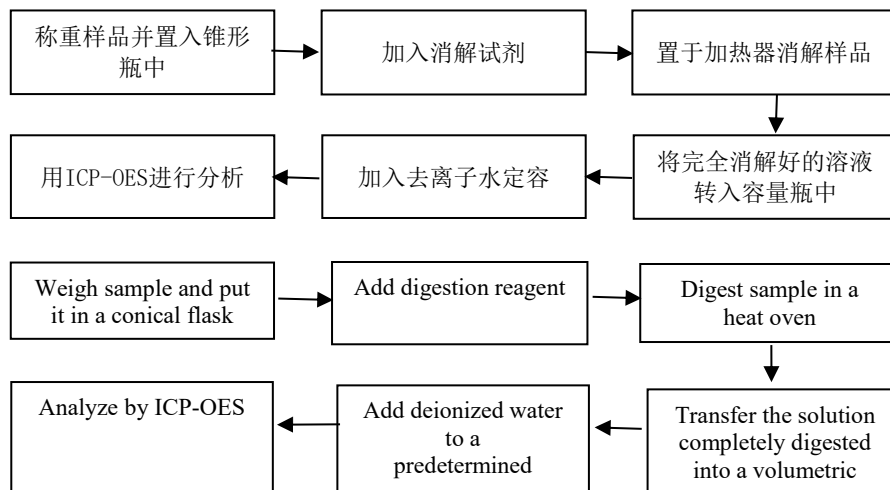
称重样品并置入锥形瓶中

加入消解试剂

置于加热器消解样品

将完全消解好的溶液转入容量瓶中

加入去离子水定容

用ICP-OES进行分析

Weigh sample and put it in a conical flask

Add digestion reagent

Digest sample in a heat oven

Transfer the solution completely digested into a volumetric

Add deionized water to a predetermined

Analyze by ICP-OES